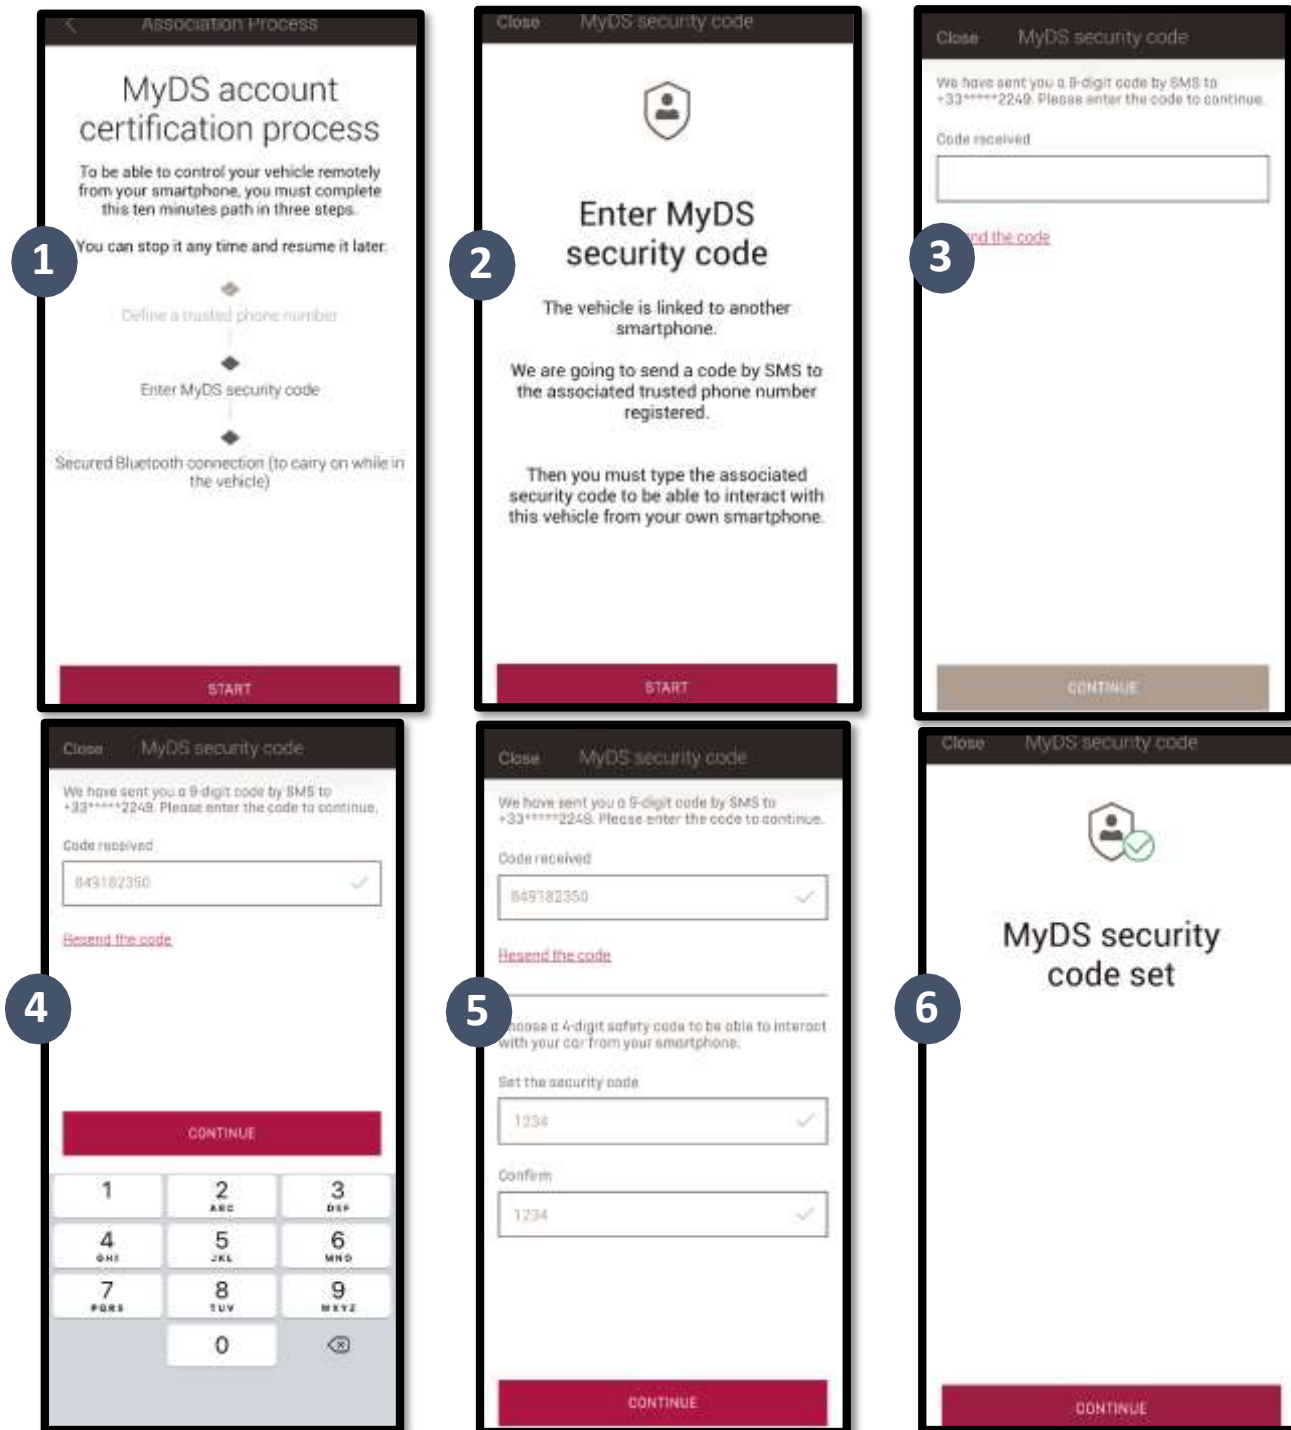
Association Process

MyDS account certification process

To be able to control your vehicle remotely from your smartphone, you must complete this ten minutes path in three steps.

1

You can stop it any time and resume it later.

Define a trusted phone number

Enter MyDS security code

Secured Bluetooth connection (to carry on while in the vehicle)

START

Close MyDS security code

2

Enter MyDS security code

The vehicle is linked to another smartphone.

We are going to send a code by SMS to the associated trusted phone number registered.

Then you must type the associated security code to be able to interact with this vehicle from your own smartphone.

START

Close MyDS security code

We have sent you a 9-digit code by SMS to +33*****2249. Please enter the code to continue.

Code received

3

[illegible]nd the code

CONTINUE

Close MyDS security code

We have sent you a 9-digit code by SMS to +33*****2249. Please enter the code to continue.

Code received

849182350

Resend the code

4

CONTINUE

| 1 | 2 ABC | 3 DEF |
|---|---|---|
| 4 GHI | 5 JKL | 6 MNO |
| 7 PQRS | 8 TUV | 9 WXYZ |
| | 0 | ⌫ |

Close MyDS security code

We have sent you a 9-digit code by SMS to +33*****2249. Please enter the code to continue.

Code received

849182350

Resend the code

5

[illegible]hoose a 4-digit safety code to be able to interact with your car from your smartphone.

Set the security code

1234

Confirm

1234

CONTINUE

Close MyDS security code

6

MyDS security code set

CONTINUE